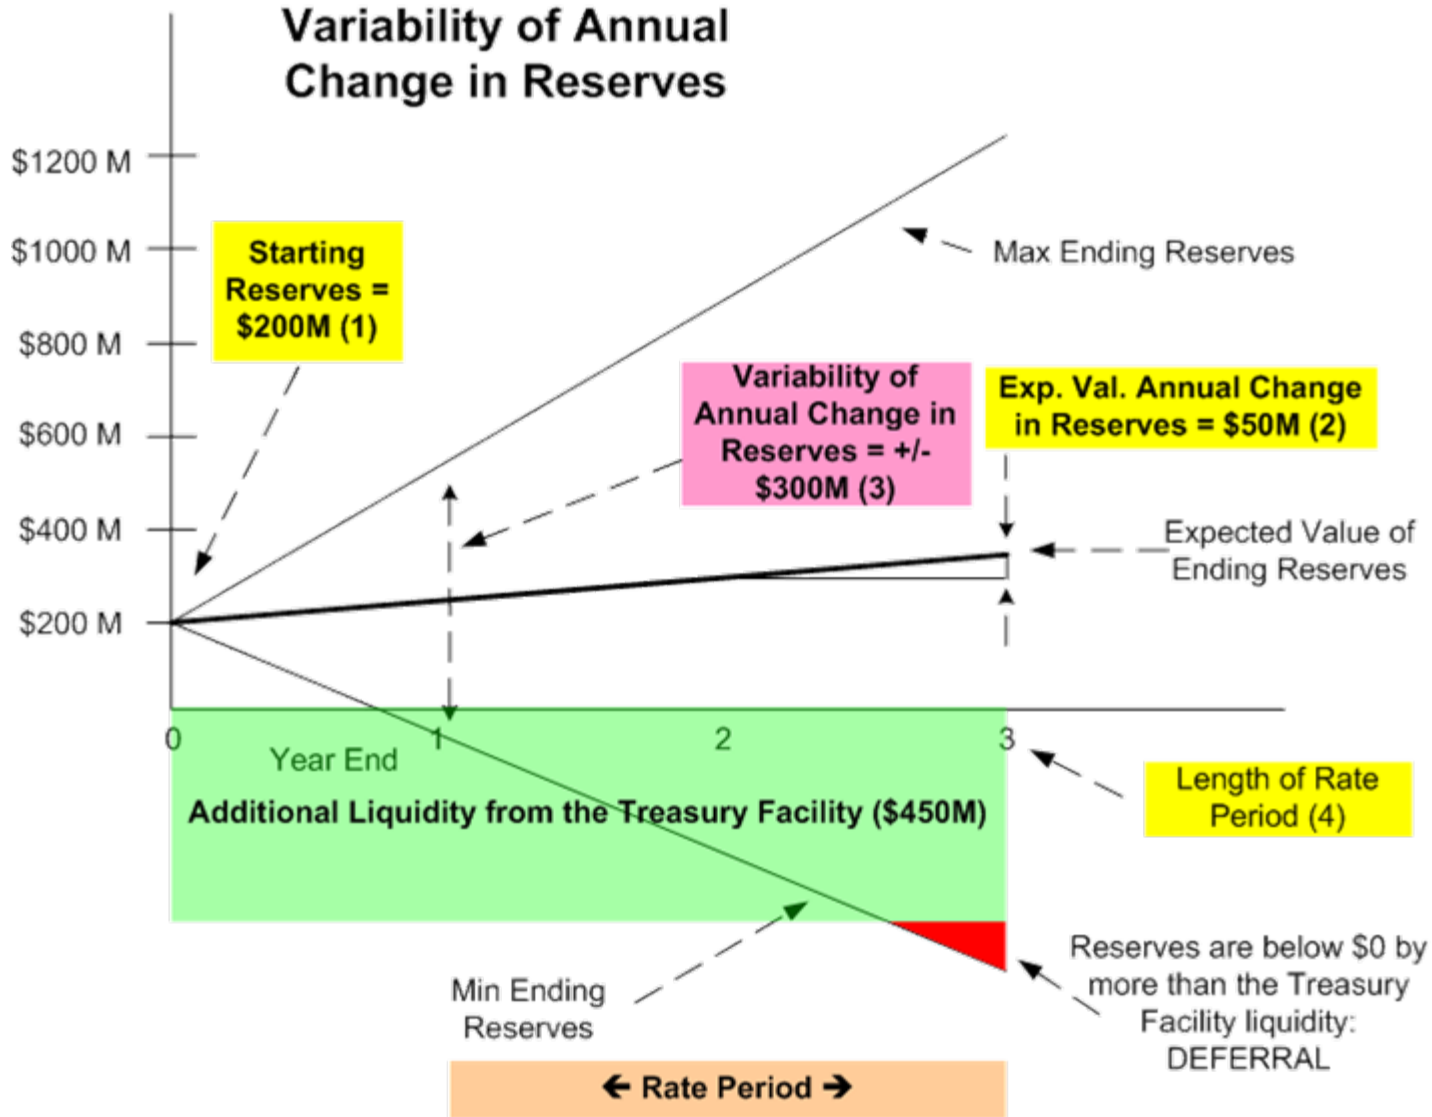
Variability of Annual Change in Reserves

$1200 M

$1000 M

$800 M

$600 M

$400 M

$200 M

Starting Reserves = $200M (1)

Max Ending Reserves

Variability of Annual Change in Reserves = +/- $300M (3)

Exp. Val. Annual Change in Reserves = $50M (2)

Expected Value of Ending Reserves

0

1

2

3

Year End

Length of Rate Period (4)

Additional Liquidity from the Treasury Facility ($450M)

Reserves are below $0 by more than the Treasury Facility liquidity: DEFERRAL

Min Ending Reserves

← Rate Period →